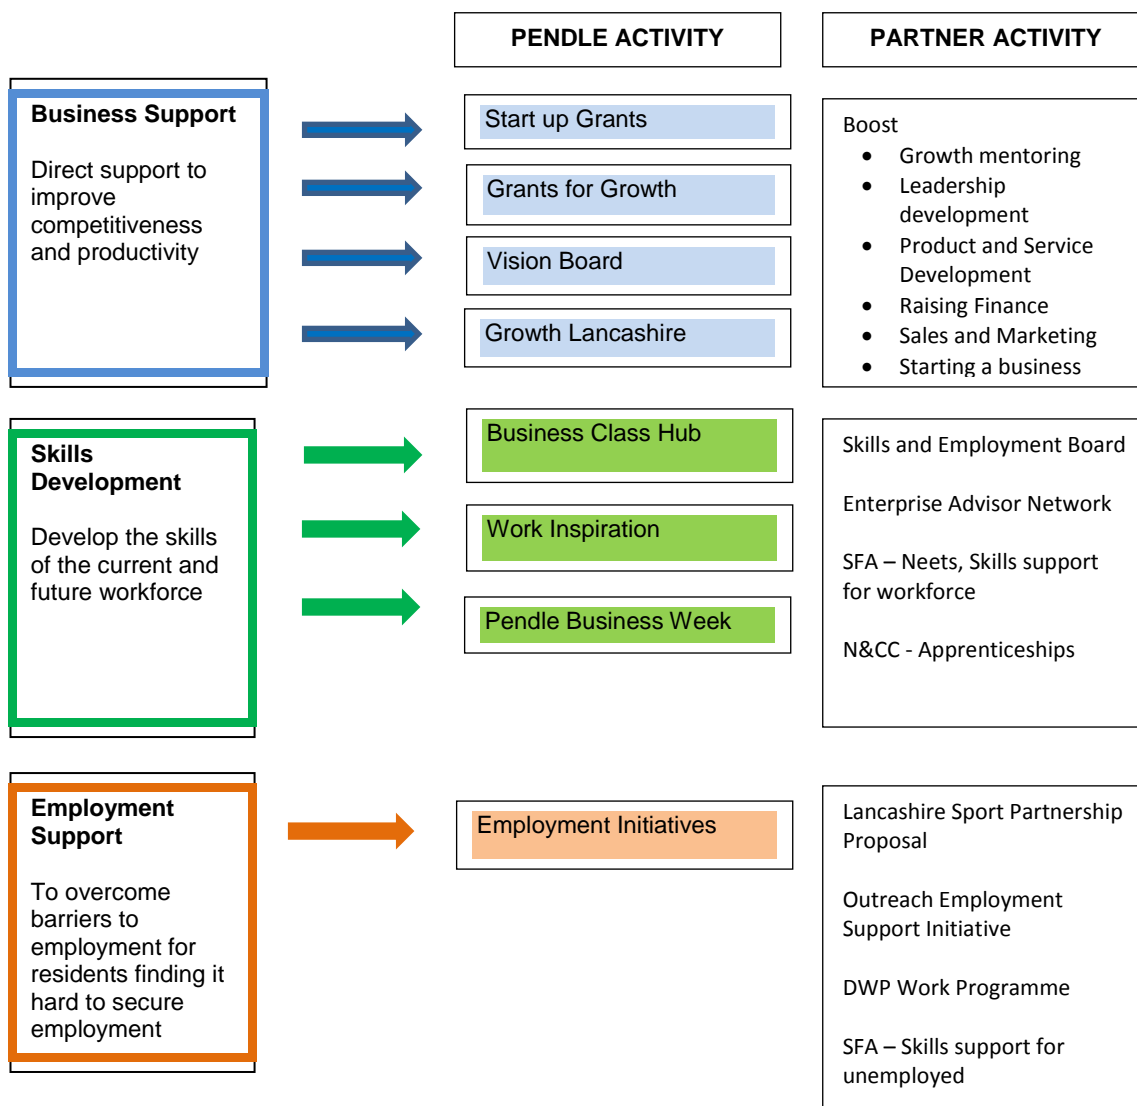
PENDLE ACTIVITY

PARTNER ACTIVITY

Business Support

Direct support to improve competitiveness and productivity

Start up Grants

Grants for Growth

Vision Board

Growth Lancashire

Boost
- Growth mentoring
- Leadership development
- Product and Service Development
- Raising Finance
- Sales and Marketing
- Starting a business

Skills Development

Develop the skills of the current and future workforce

Business Class Hub

Work Inspiration

Pendle Business Week

Skills and Employment Board

Enterprise Advisor Network

SFA – Neets, Skills support for workforce

N&CC - Apprenticeships

Employment Support

To overcome barriers to employment for residents finding it hard to secure employment

Employment Initiatives

Lancashire Sport Partnership Proposal

Outreach Employment Support Initiative

DWP Work Programme

SFA – Skills support for unemployed